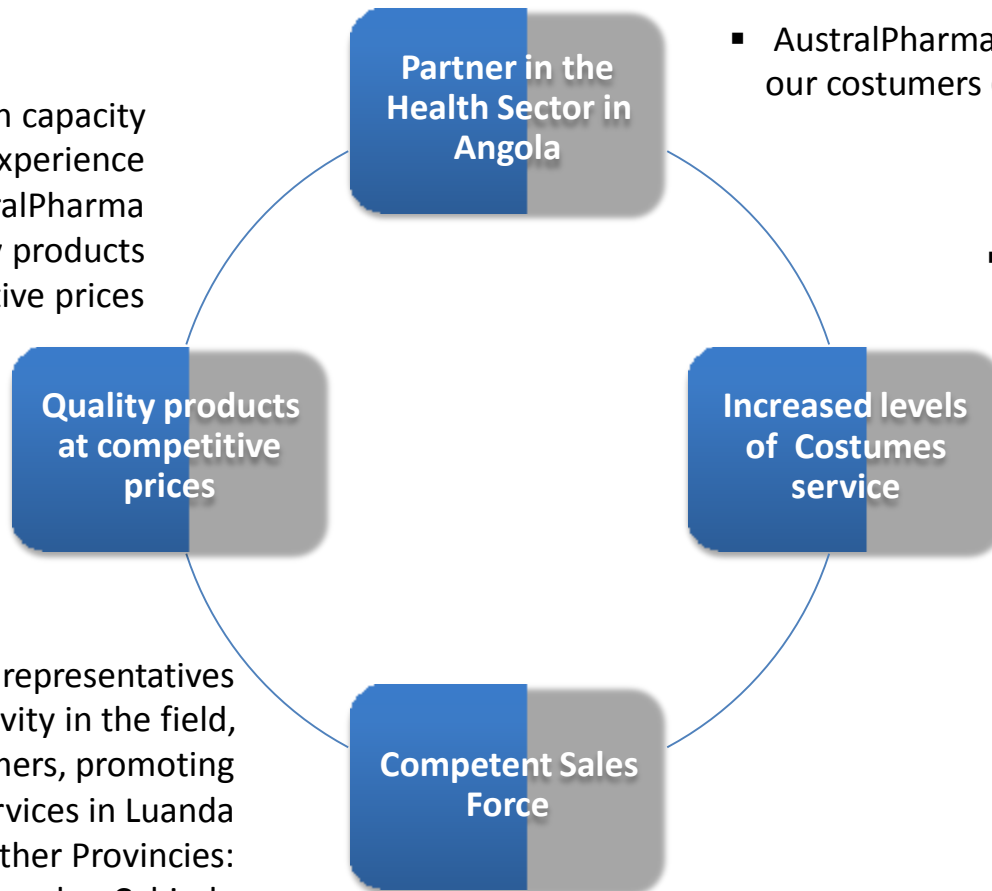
n capacity
xperience
ralPharma
y products
ive prices

Partner in the Health Sector in Angola

AustralPharma
our costumers

Quality products at competitive prices

Increased levels of Costumes service

representatives
vity in the field,
ners, promoting
rvices in Luanda
ther Provincies:

Competent Sales Force